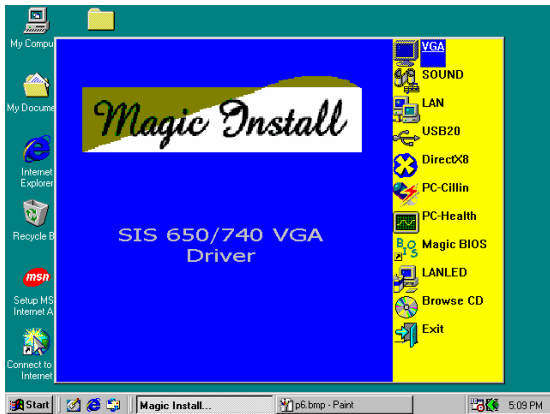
My Compu

My Docume

Internet Explorer

Recycle B

Setup MS Internet A

Connect to Internet

Magic Install

SIS 650/740 VGA Driver

VGA
SOUND
LAN
USB20
DirectX8
PC-Cillin
PC-Health
Magic BIOS
LANLED
Browse CD
Exit

Start
Magic Install...
p6.bmp - Paint
5:09 PM